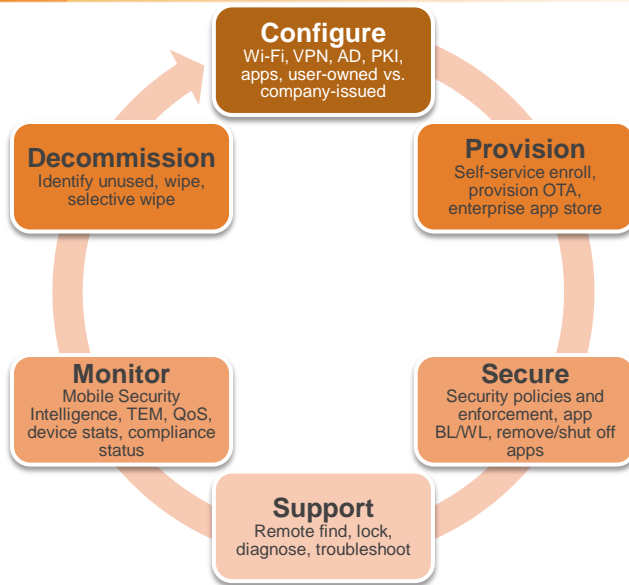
Configure
Wi-Fi, VPN, AD, PKI, apps, user-owned vs. company-issued

Provision
Self-service enroll, provision OTA, enterprise app store

Secure
Security policies and enforcement, app BL/WL, remove/shut off apps

Support
Remote find, lock, diagnose, troubleshoot

Monitor
Mobile Security Intelligence, TEM, QoS, device stats, compliance status

Decommission
Identify unused, wipe, selective wipe